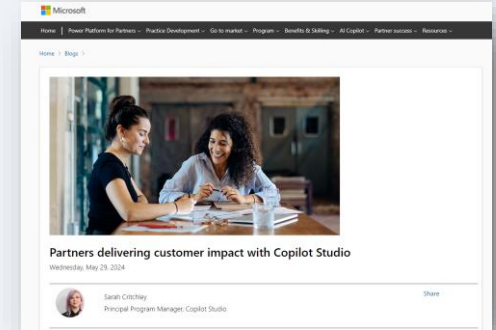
Microsoft

Home | Power Platform for Partners ⌄ Practice Development ⌄ Go to market ⌄ Program ⌄ Benefits & Skilling ⌄ AI Copilot ⌄ Partner success ⌄ Resources ⌄

Home > Blogs >

Partners delivering customer impact with Copilot Studio

Wednesday, May 29, 2024

Sarah Critchley
Principal Program Manager, Copilot Studio

Share